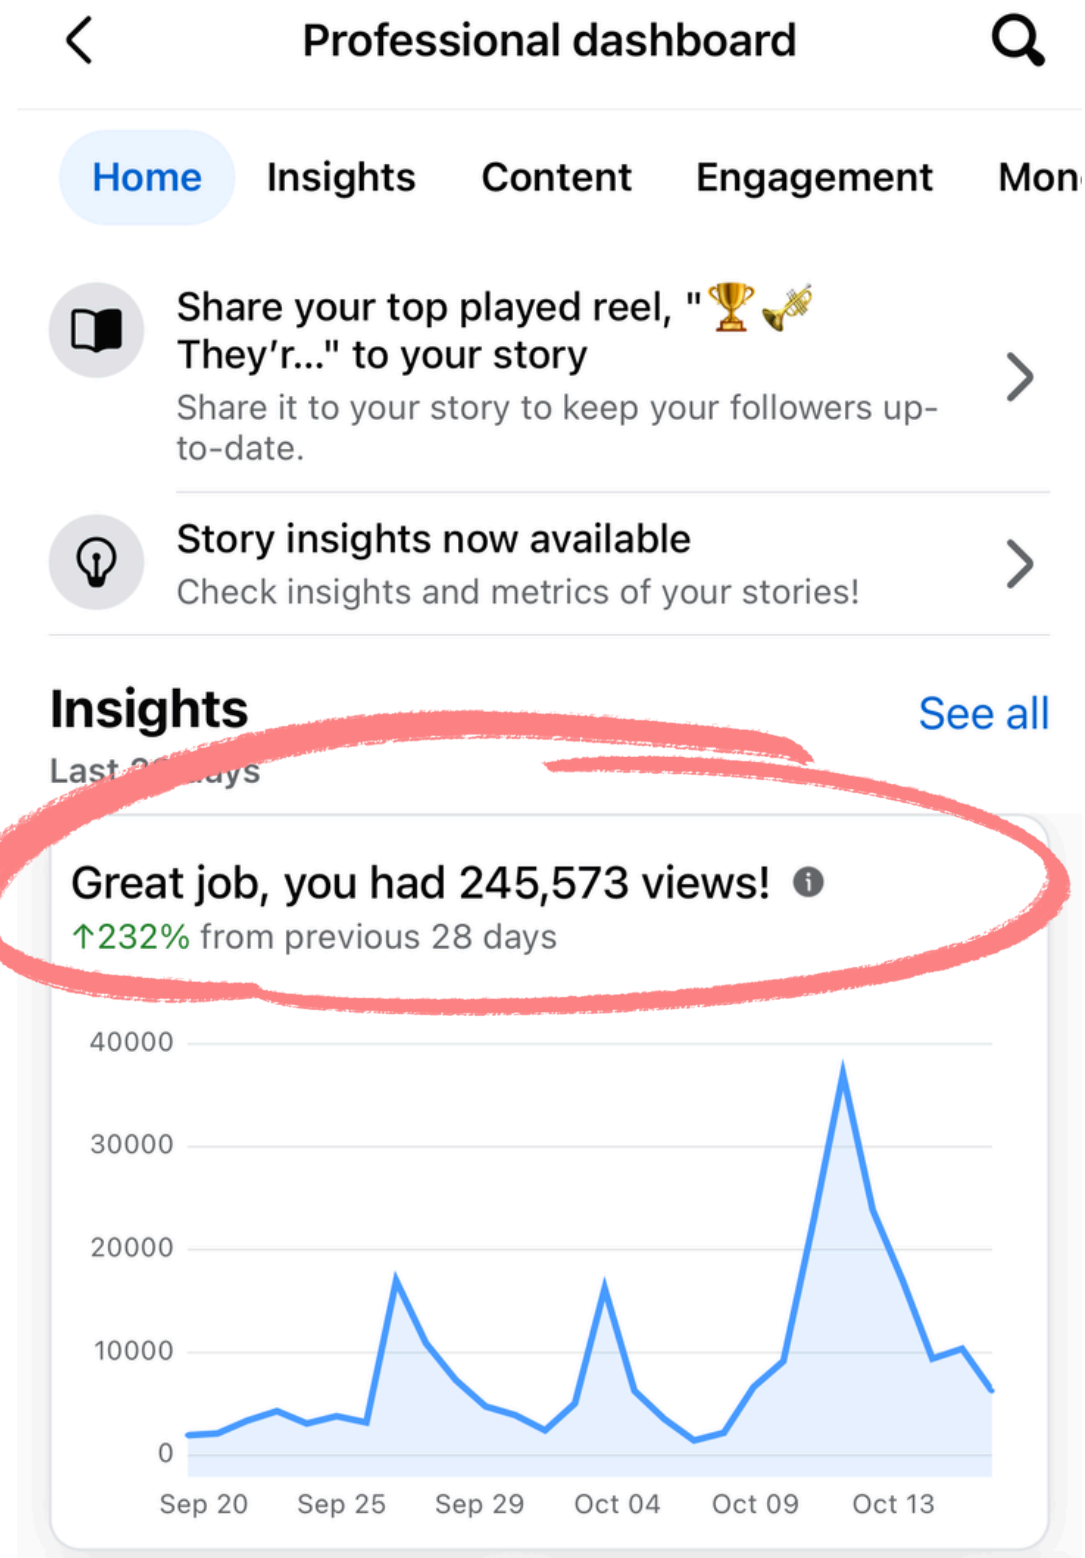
Professional dashboard

Home Insights Content Engagement Mon

Share your top played reel, "🏆🎺 They'r..." to your story
Share it to your story to keep your followers up-to-date.

Story insights now available
Check insights and metrics of your stories!

Insights
See all
Last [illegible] days

Great job, you had 245,573 views!
↑232% from previous 28 days

40000
30000
20000
10000
0
Sep 20 Sep 25 Sep 29 Oct 04 Oct 09 Oct 13